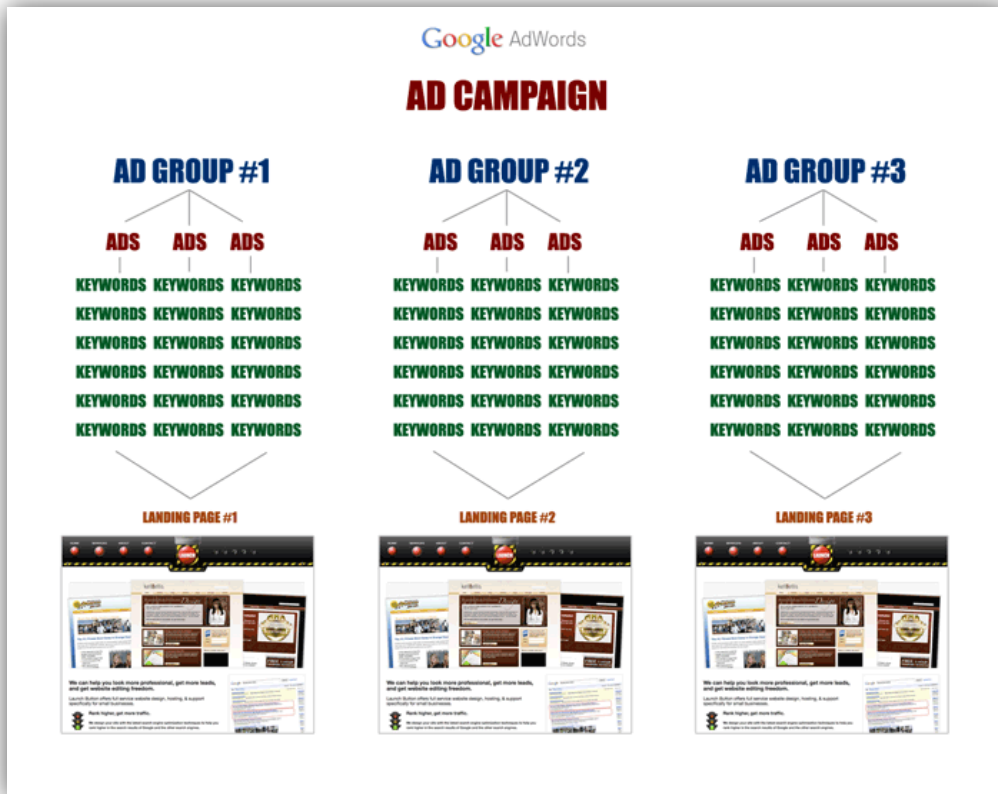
Google AdWords

AD CAMPAIGN

AD GROUP #1

ADS ADS ADS

KEYWORDS KEYWORDS KEYWORDS
KEYWORDS KEYWORDS KEYWORDS
KEYWORDS KEYWORDS KEYWORDS
KEYWORDS KEYWORDS KEYWORDS
KEYWORDS KEYWORDS KEYWORDS
KEYWORDS KEYWORDS KEYWORDS

LANDING PAGE #1

We can help you look more professional, get more leads, and get website editing freedom.

AD GROUP #2

ADS ADS ADS

KEYWORDS KEYWORDS KEYWORDS
KEYWORDS KEYWORDS KEYWORDS
KEYWORDS KEYWORDS KEYWORDS
KEYWORDS KEYWORDS KEYWORDS
KEYWORDS KEYWORDS KEYWORDS
KEYWORDS KEYWORDS KEYWORDS

LANDING PAGE #2

We can help you look more professional, get more leads, and get website editing freedom.

AD GROUP #3

ADS ADS ADS

KEYWORDS KEYWORDS KEYWORDS
KEYWORDS KEYWORDS KEYWORDS
KEYWORDS KEYWORDS KEYWORDS
KEYWORDS KEYWORDS KEYWORDS
KEYWORDS KEYWORDS KEYWORDS
KEYWORDS KEYWORDS KEYWORDS

LANDING PAGE #3

We can help you look more professional, get more leads, and get website editing freedom.